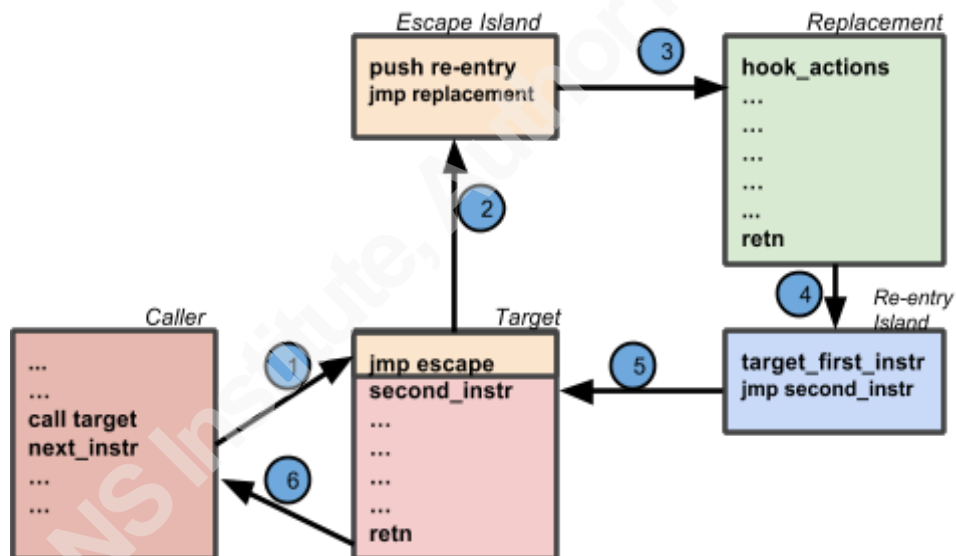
Escape Island
push re-entry
jmp replacement

3

Replacement
hook_actions
...
...
...
...
...
retn

2

4

Re-entry Island
target_first_instr
jmp second_instr

5

Caller
...
...
call target
next_instr
...
...

1

Target
jmp escape
second_instr
...
...
...
...
retn

6

NS Institute, Author